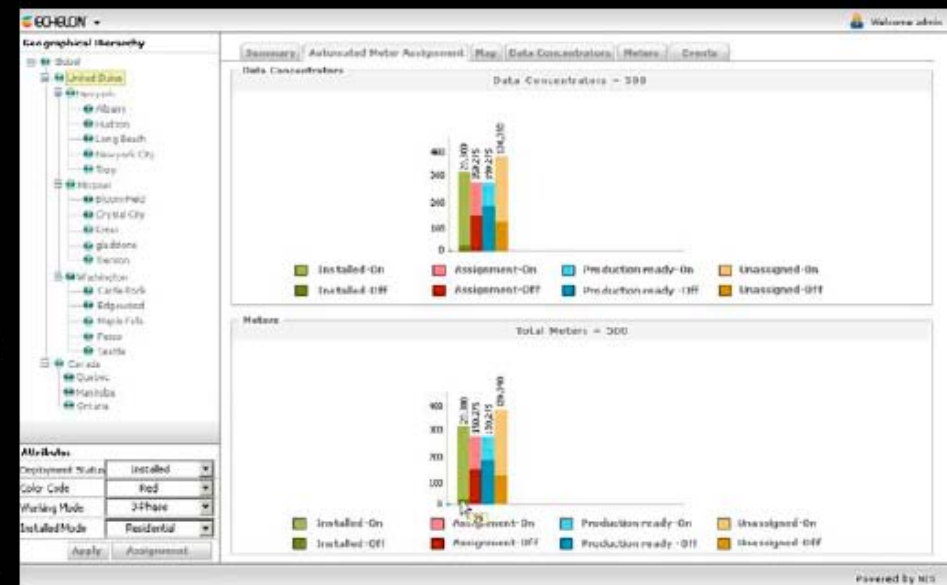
ECHELON ▾

Welcome admin

Geographical Hierarchy

Global
United States
Newyork
Albany
Hudson
Long Beach
Newyork City
Troy
Michigan
Bloomfield
Crystal City
Essex
gladstone
Sexton
Washington
Castle Rock
Edgewood
Maple Falls
Pasco
Seattle
Canada
Quebec
Manitoba
Ontario

Attributes

| Deployment Status | Installed |
|---|---|
| Color Code | Red |
| Working Mode | 3-Phase |
| Installed Mode | Residential |

Apply | Assignment

Summary | Automated Meter Assignment | Map | Data Concentrators | Meters | Events

Data Concentrators

Data Concentrators = 300

400
300
200
100
0

Installed-On
Assignment-On
Production ready-On
Unassigned-On
Installed-Off
Assignment-Off
Production ready-Off
Unassigned-Off

Meters

Total Meters = 300

400
300
200
100
0

Installed-On
Assignment-On
Production ready-On
Unassigned-On
Installed-Off
Assignment-Off
Production ready-Off
Unassigned-Off

Powered by NES